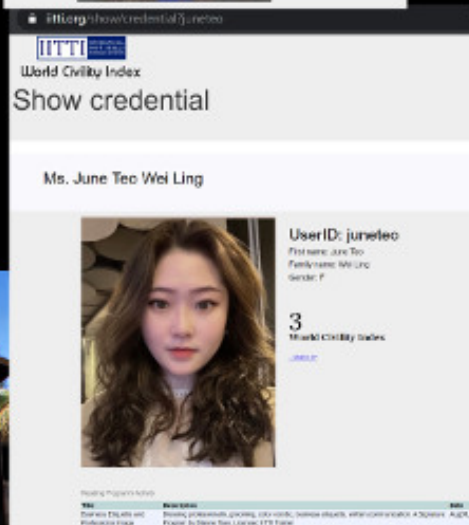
iitti.org/show/credential?juneteo

IITTI

World Civility Index

Show credential

Ms. June Teo Wei Ling

UserID: juneteo

First name: June Teo

Family name: Wei Ling

Gender: F

3

World Civility Index

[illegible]

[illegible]

| Title | Description | Date |
|---|---|---|
| Business Etiquette and Professional Image | Dressing professionally, grooming, color words, business etiquette, written communication & Signature Program by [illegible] Licensed ITTI Trainer | Aug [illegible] |